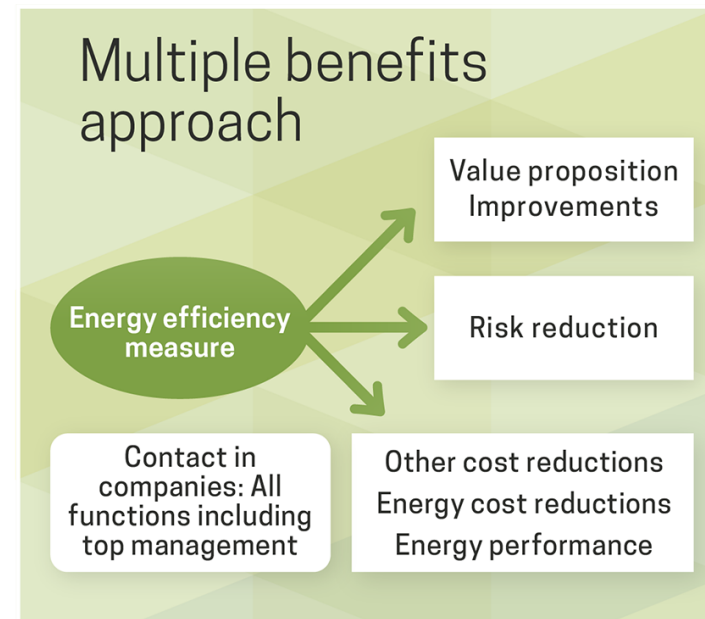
Multiple benefits approach

Value proposition
Improvements

Energy efficiency measure

Risk reduction

Contact in companies: All functions including top management

Other cost reductions
Energy cost reductions
Energy performance